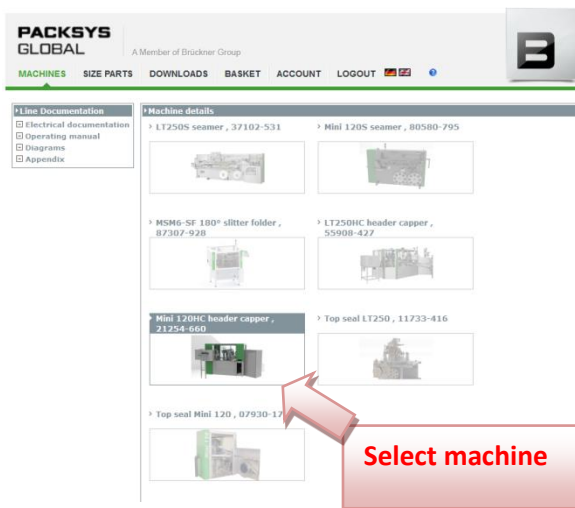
PACKSYS GLOBAL

A Member of Brückner Group

MACHINES SIZE PARTS DOWNLOADS BASKET ACCOUNT LOGOUT

Line Documentation
Electrical documentation
Operating manual
Diagrams
Appendix

Machine details

LT250S seamer , 37102-531

Mini 120S seamer , 80580-795

MSM6-SF 180° slitter folder , 87307-928

LT250HC header capper , 55908-427

Mini 120HC header capper , 21254-660

Top seal LT250 , 11733-416

Top seal Mini 120 , 07930-17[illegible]

Select machine